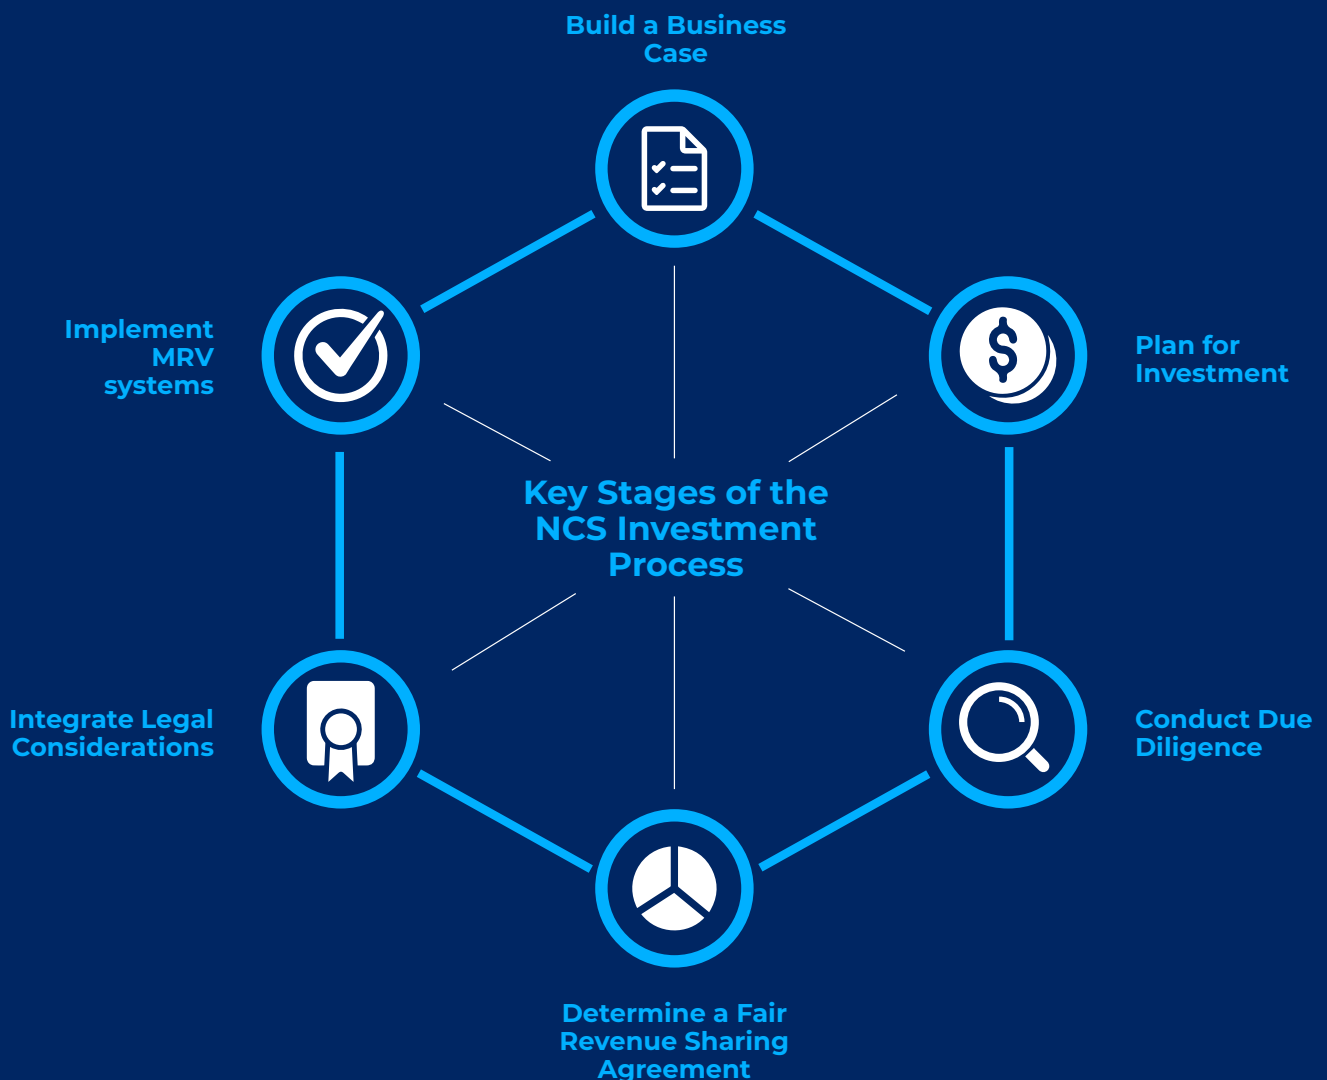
Build a Business Case

Implement MRV systems

Plan for Investment

Key Stages of the NCS Investment Process

Integrate Legal Considerations

Conduct Due Diligence

Determine a Fair Revenue Sharing Agreement